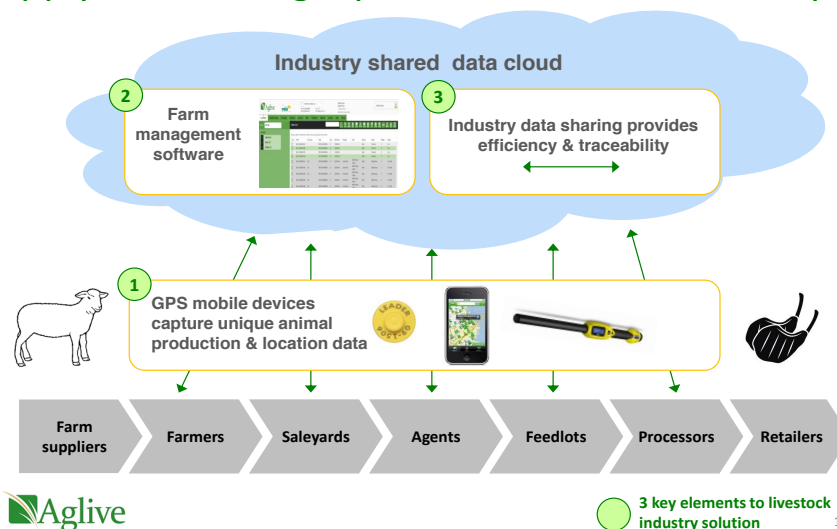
Industry shared data cloud

2

Farm management software

3

Industry data sharing provides efficiency & traceability

1

GPS mobile devices capture unique animal production & location data

LEADER

Farm suppliers

Farmers

Saleyards

Agents

Feedlots

Processors

Retailers

Aglive

3 key elements to livestock industry solution